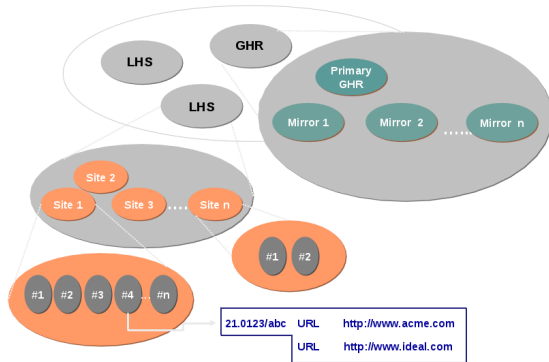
LHS

GHR

LHS

Primary GHR

Mirror 1

Mirror 2

Mirror n

Site 2

Site 1

Site 3

Site n

#1

#2

#1

#2

#3

#4

#n

| 21.0123/abc | URL | http://www.acme.com |
|---|---|---|
| | URL | http://www.ideal.com |